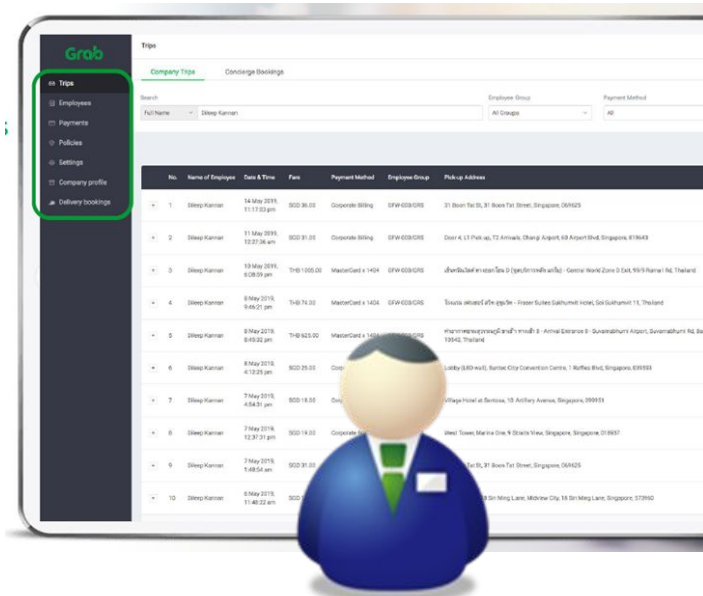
Grab

Trips
Employees
Payments
Policies
Settings
Company profile
Delivery bookings

Trips

Company Trips
Concierge Bookings

Search
Full Name
Sileep Kannan

Employee Group
All Groups

Payment Method
All

| | No. | Name of Employee | Date & Time | Fare | Payment Method | Employee Group | Pick up Address |
|---|---|---|---|---|---|---|---|
| + | 1 | Sileep Kannan | 14 May 2019, 11:17:03 pm | SGD 36.00 | Corporate Billing | GFW-GGS/GRS | 31 Boon Tat St, 31 Boon Tat Street, Singapore, 069625 |
| + | 2 | Sileep Kannan | 11 May 2019, 12:27:36 am | SGD 31.00 | Corporate Billing | GFW-GGS/GRS | Door 4, L1 Pick up, T2 Arrivals, Changi Airport, 68 Airport Blvd, Singapore, 819643 |
| + | 3 | Sileep Kannan | 10 May 2019, 6:08:59 pm | THB 1305.00 | MasterCard x 1404 | GFW-GGS/GRS | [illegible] - Central World Zone D Exit, 99/9 Rama I Rd, Thailand |
| + | 4 | Sileep Kannan | 8 May 2019, 9:46:21 pm | THB 74.00 | MasterCard x 1404 | GFW-GGS/GRS | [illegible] - Fraser Suites Sukhumvit Hotel, Soi Sukhumvit 11, Thailand |
| + | 5 | Sileep Kannan | 8 May 2019, 8:45:32 pm | THB 623.00 | MasterCard x 1404 | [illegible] | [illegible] - Arrival Entrance 8 - Suvarnabhumi Airport, Suvarnabhumi Rd, 10540, Thailand |
| + | 6 | Sileep Kannan | 8 May 2019, 4:12:25 pm | SGD 25.00 | Corp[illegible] | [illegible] | Lobby (L60-exit), Suntec City Convention Centre, 1 Raffles Blvd, Singapore, 039593 |
| + | 7 | Sileep Kannan | 7 May 2019, 4:54:31 pm | SGD 18.00 | Cor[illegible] | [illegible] | Village Hotel at Sentosa, 10 Artillery Avenue, Singapore, 099951 |
| + | 8 | Sileep Kannan | 7 May 2019, 12:37:31 pm | SGD 19.00 | Corporate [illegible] | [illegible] | West Tower, Marina One, 9 Straits View, Singapore, 018937 |
| + | 9 | Sileep Kannan | 7 May 2019, 1:48:54 am | SGD 31.00 | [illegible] | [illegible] | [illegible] Tat St, 31 Boon Tat Street, Singapore, 069625 |
| + | 10 | Sileep Kannan | 6 May 2019, 11:48:22 am | SGD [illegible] | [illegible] | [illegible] | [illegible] Sin Ming Lane, Midview City, 18 Sin Ming Lane, Singapore, 573960 |